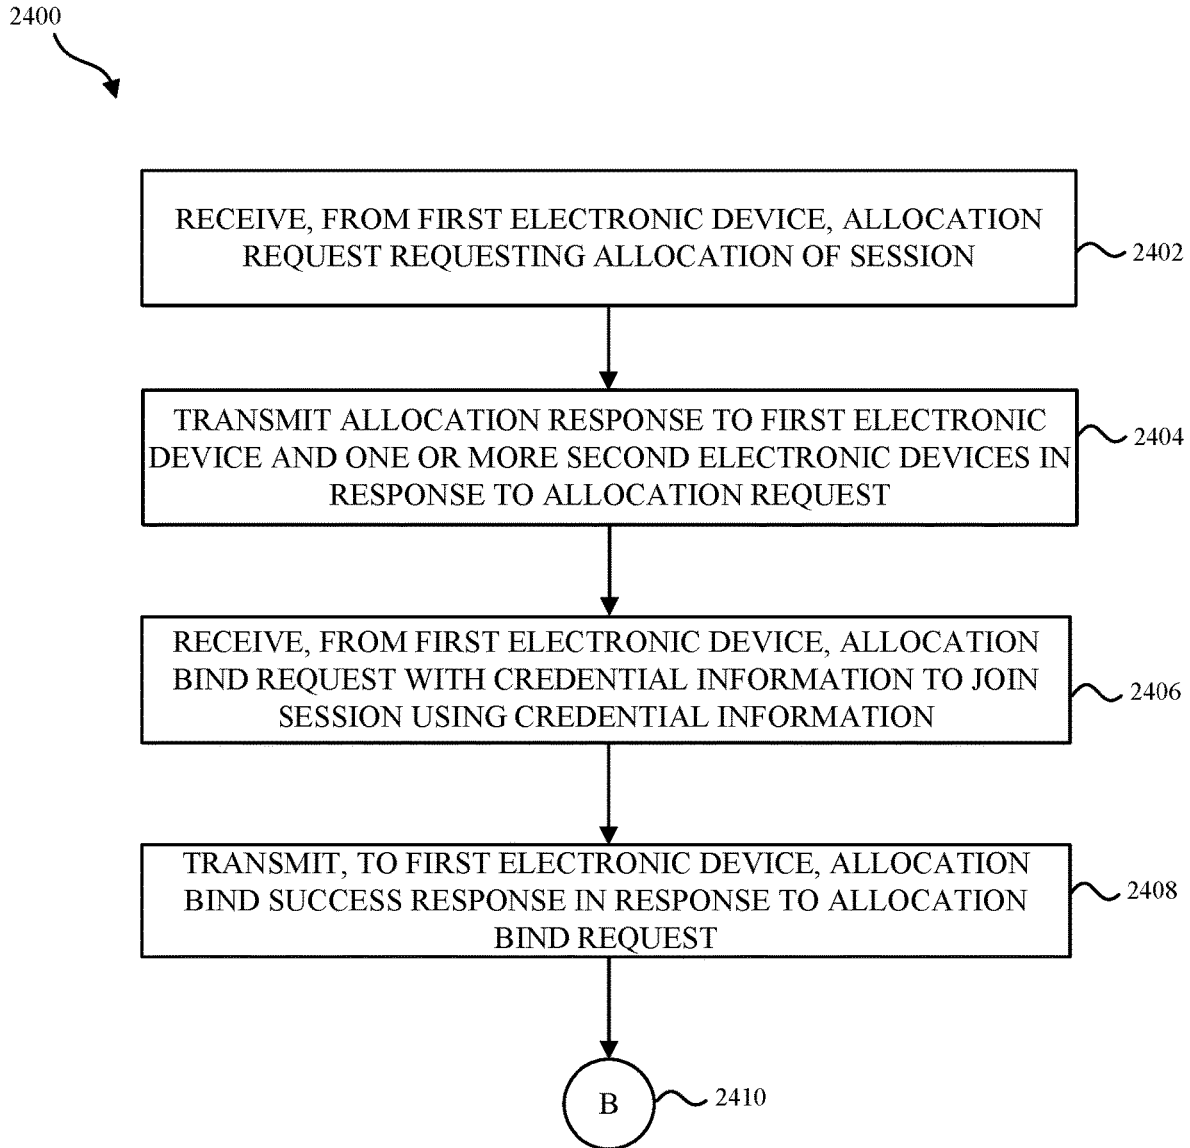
2400

RECEIVE, FROM FIRST ELECTRONIC DEVICE, ALLOCATION REQUEST REQUESTING ALLOCATION OF SESSION

2402

TRANSMIT ALLOCATION RESPONSE TO FIRST ELECTRONIC DEVICE AND ONE OR MORE SECOND ELECTRONIC DEVICES IN RESPONSE TO ALLOCATION REQUEST

2404

RECEIVE, FROM FIRST ELECTRONIC DEVICE, ALLOCATION BIND REQUEST WITH CREDENTIAL INFORMATION TO JOIN SESSION USING CREDENTIAL INFORMATION

2406

TRANSMIT, TO FIRST ELECTRONIC DEVICE, ALLOCATION BIND SUCCESS RESPONSE IN RESPONSE TO ALLOCATION BIND REQUEST

2408

B

2410